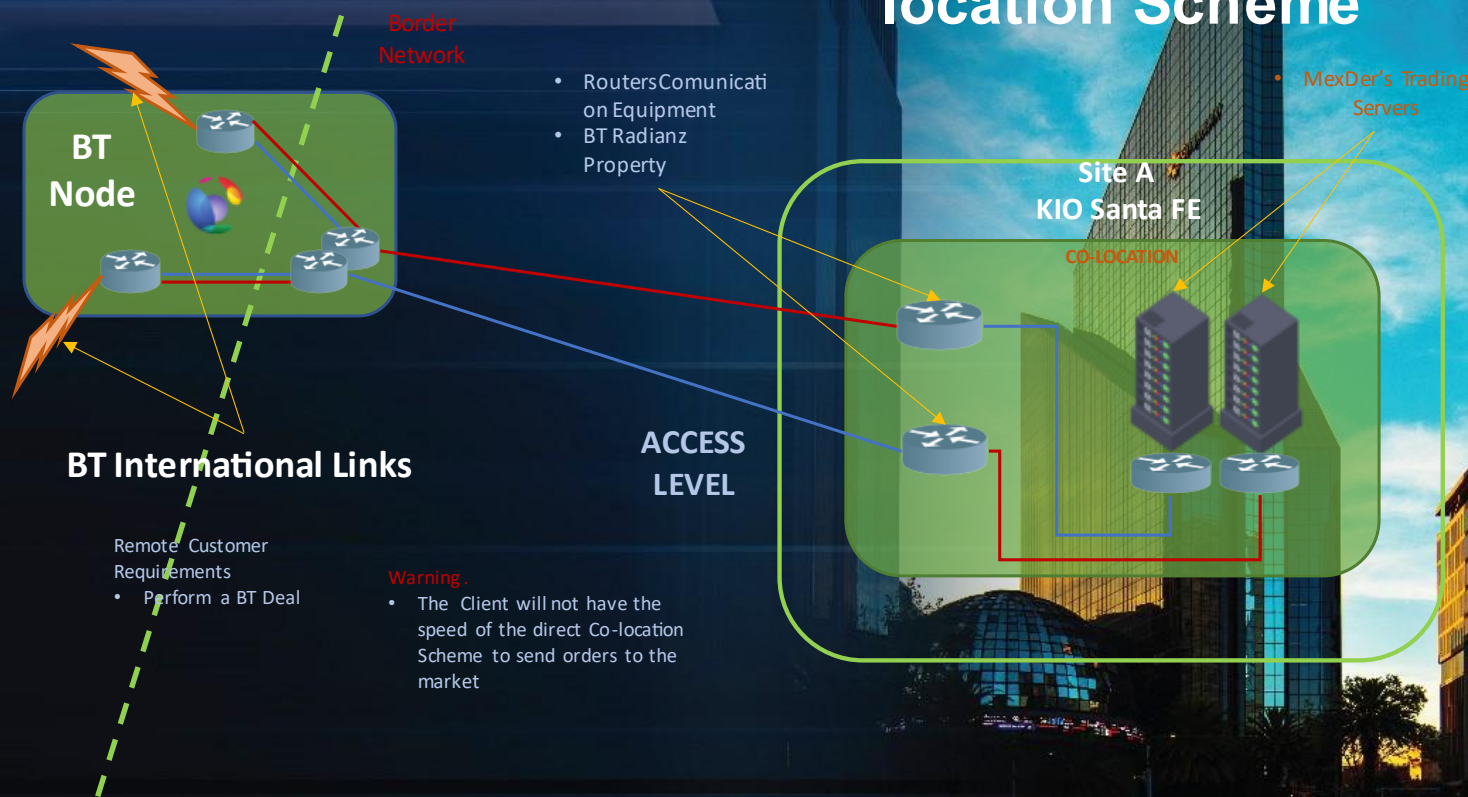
location Scheme

Border Network

BT Node

• RoutersComunication Equipment
• BT Radianz Property

• MexDer's Trading Servers

Site A
KIO Santa FE

CO-LOCATION

ACCESS LEVEL

BT International Links

Remote Customer Requirements
• Perform a BT Deal

Warning.
• The Client will not have the speed of the direct Co-location Scheme to send orders to the market